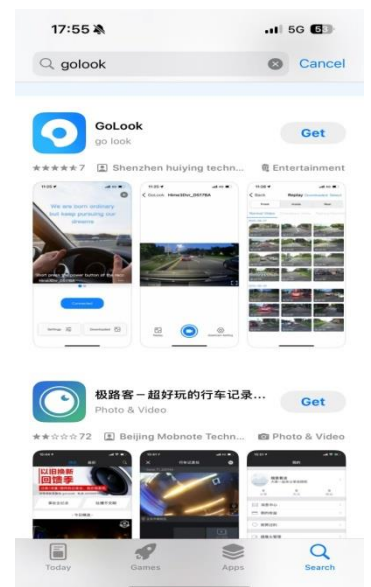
17:55
5G 53
golook
Cancel

GoLook
go look
Get
★★★★★ 7 Shenzhen huiying techn... Entertainment

We are born ordinary but keep pursuing our dreams

Connected

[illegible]

GoLook

Replay

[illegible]

极路客－超好玩的行车记录...
Photo & Video
Get
★★☆☆☆ 72 Beijing Mobnote Techn... Photo & Video

以旧换新
回馈季

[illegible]

Today
Games
Apps
Search